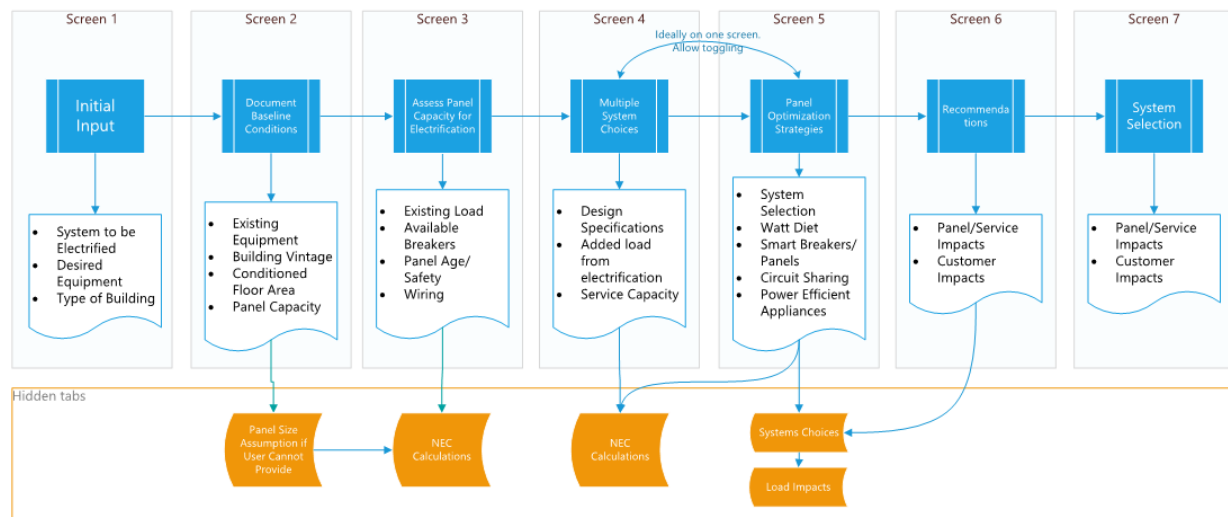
Screen 1

Initial Input

- System to be Electrified
- Desired Equipment
- Type of Building

Screen 2

Document Baseline Conditions

- Existing Equipment
- Building Vintage
- Conditioned Floor Area
- Panel Capacity

Screen 3

Assess Panel Capacity for Electrification

- Existing Load
- Available Breakers
- Panel Age/ Safety
- Wiring

Screen 4

Ideally on one screen. Allow toggling

Multiple System Choices

- Design Specifications
- Added load from electrification
- Service Capacity

Screen 5

Panel Optimization Strategies

- System Selection
- Watt Diet
- Smart Breakers/ Panels
- Circuit Sharing
- Power Efficient Appliances

Screen 6

Recommendations

- Panel/Service Impacts
- Customer Impacts

Screen 7

System Selection

- Panel/Service Impacts
- Customer Impacts

Hidden tabs

Panel Size Assumption if User Cannot Provide

NEC Calculations

NEC Calculations

Systems Choices

Load Impacts